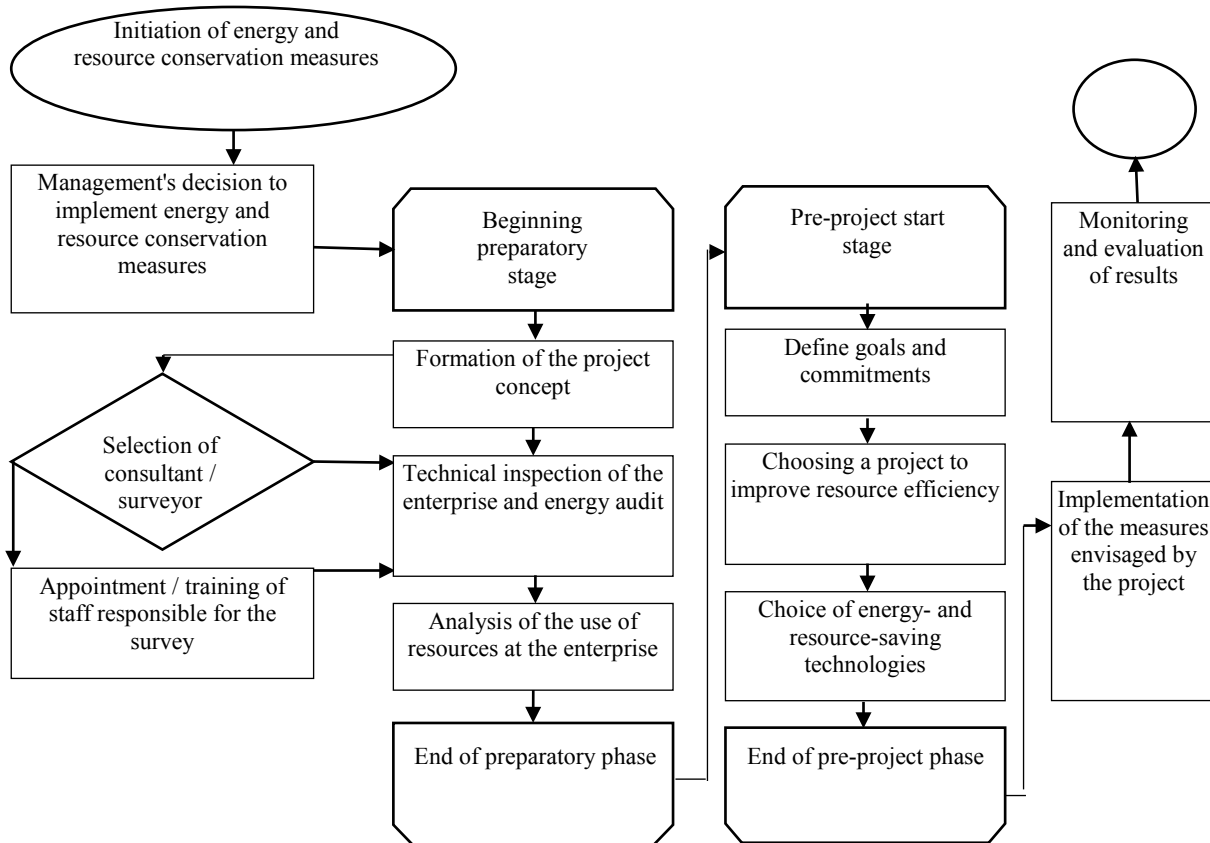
Initiation of energy and resource conservation measures

Management's decision to implement energy and resource conservation measures

Beginning preparatory stage

Formation of the project concept

Selection of consultant / surveyor

Technical inspection of the enterprise and energy audit

Appointment / training of staff responsible for the survey

Analysis of the use of resources at the enterprise

End of preparatory phase

Pre-project start stage

Define goals and commitments

Choosing a project to improve resource efficiency

Choice of energy- and resource-saving technologies

End of pre-project phase

Monitoring and evaluation of results

Implementation of the measures envisaged by the project